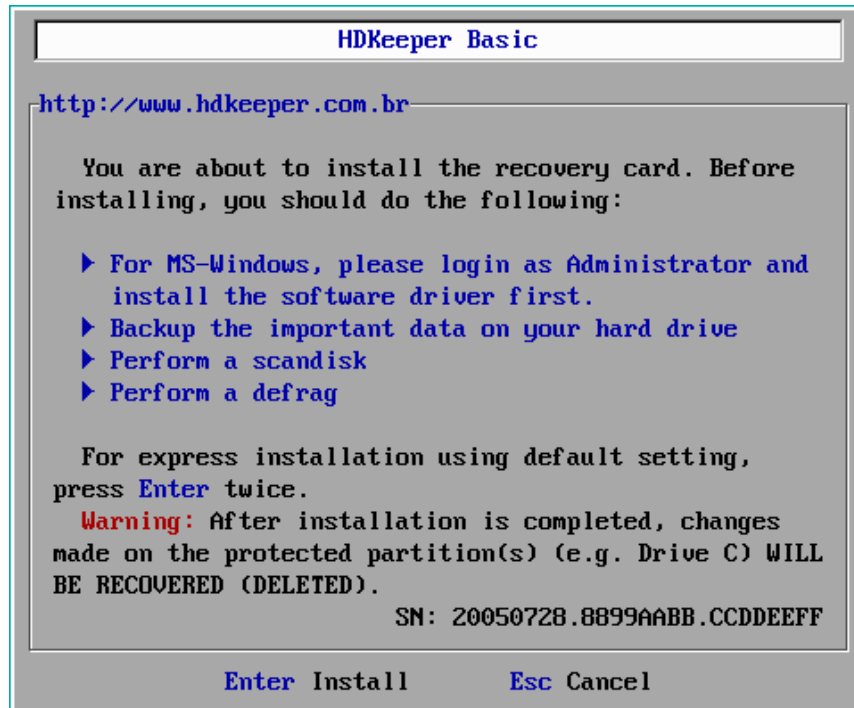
HDKeeper Basic

http://www.hdkeeper.com.br

You are about to install the recovery card. Before installing, you should do the following:

▶ For MS-Windows, please login as Administrator and install the software driver first.
▶ Backup the important data on your hard drive
▶ Perform a scandisk
▶ Perform a defrag

For express installation using default setting, press Enter twice.
Warning: After installation is completed, changes made on the protected partition(s) (e.g. Drive C) WILL BE RECOVERED (DELETED).

SN: 20050728.8899AABB.CCDDEEFF

Enter Install Esc Cancel